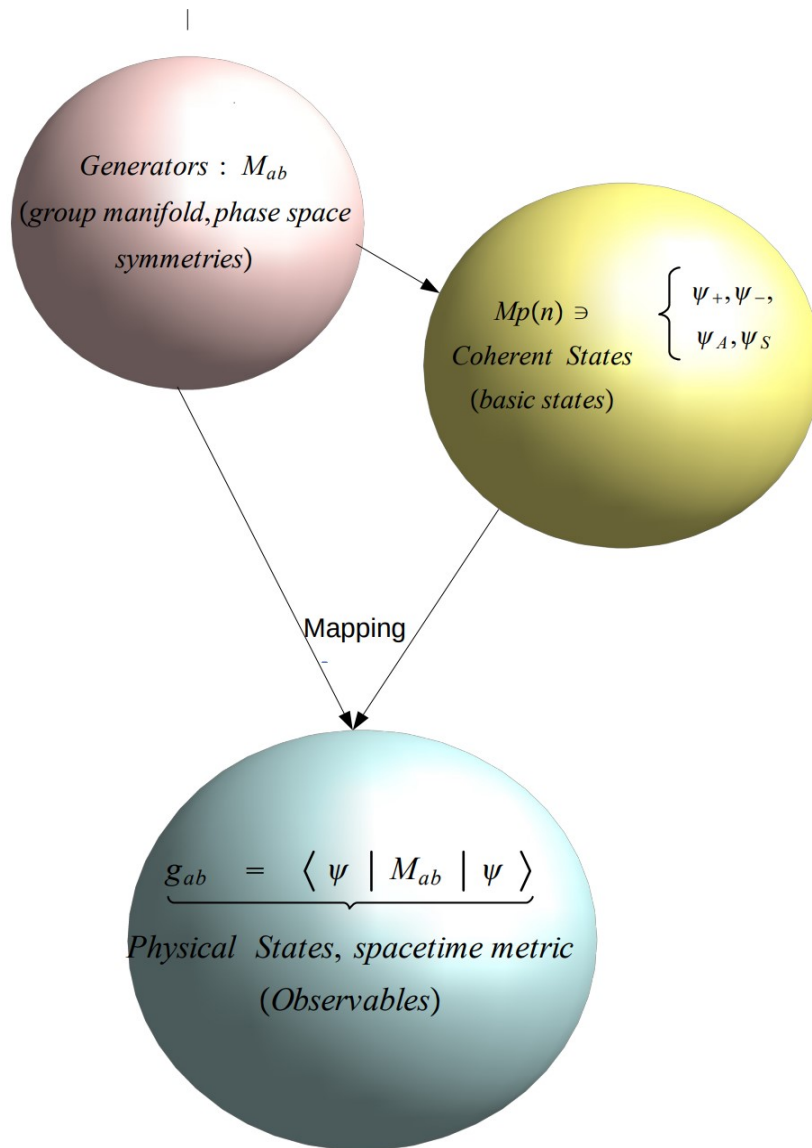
$Generators: M_{ab}$
$(group\ manifold, phase\ space\ symmetries)$

$Mp(n) \ni \begin{cases} \psi_+, \psi_-, \\ \psi_A, \psi_S \end{cases}$
$Coherent\ States$
$(basic\ states)$

Mapping

$\underbrace{g_{ab} = \langle \psi \mid M_{ab} \mid \psi \rangle}$
$Physical\ States, spacetime\ metric$
$(Observables)$